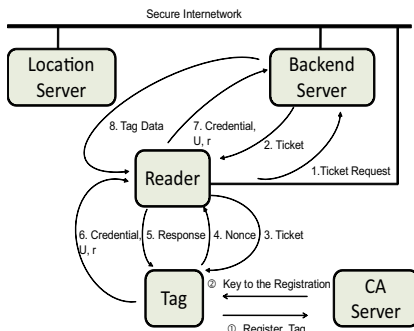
Secure Internetwork

Location Server

Backend Server

8. Tag Data

7. Credential, U, r

2. Ticket

Reader

1.Ticket Request

6. Credential, U, r

5. Response

4. Nonce

3. Ticket

② Key to the Registration

Tag

CA Server

① Register Tag